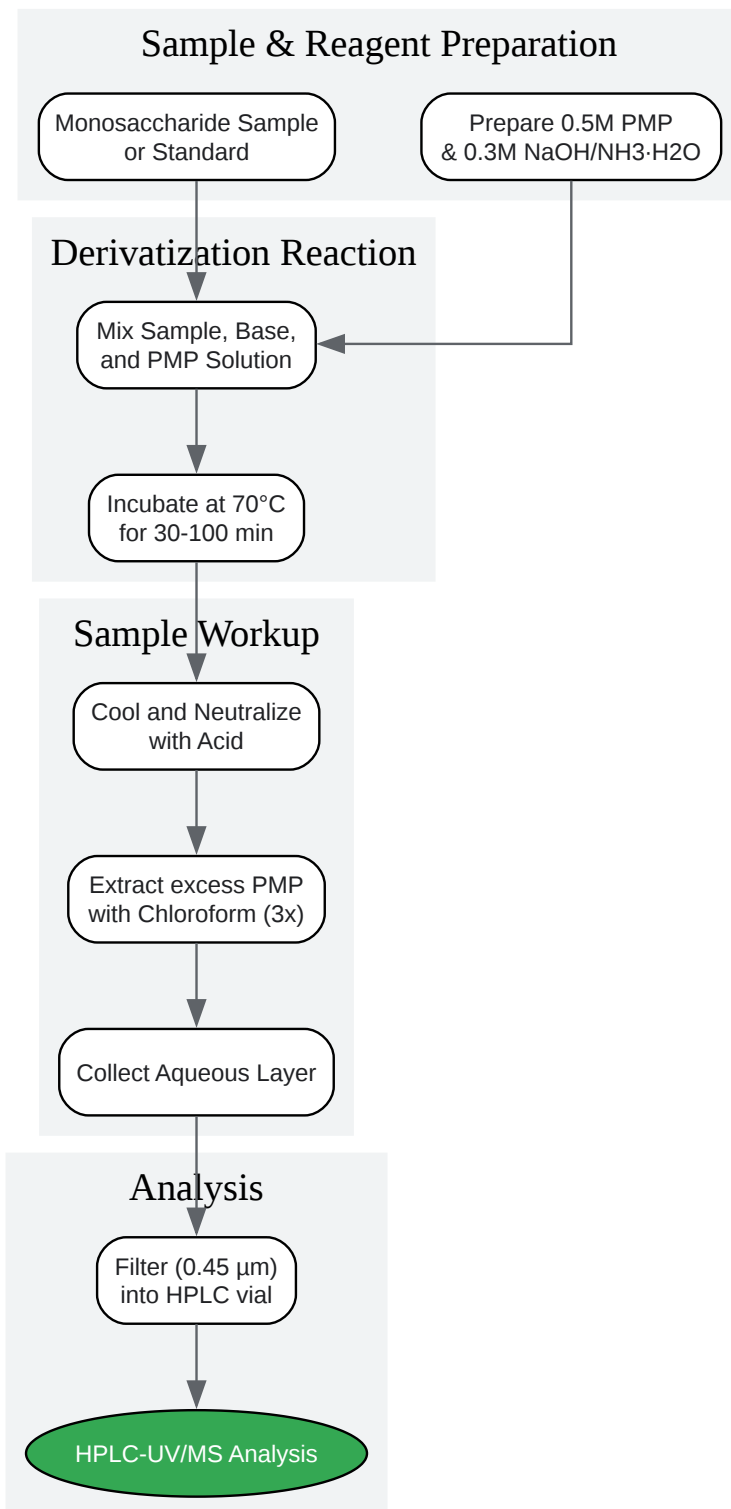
Sample & Reagent Preparation

Monosaccharide Sample or Standard

Prepare 0.5M PMP & 0.3M NaOH/NH3·H2O

Derivatization Reaction

Mix Sample, Base, and PMP Solution

Incubate at 70°C for 30-100 min

Sample Workup

Cool and Neutralize with Acid

Extract excess PMP with Chloroform (3x)

Collect Aqueous Layer

Analysis

Filter (0.45 µm) into HPLC vial

HPLC-UV/MS Analysis